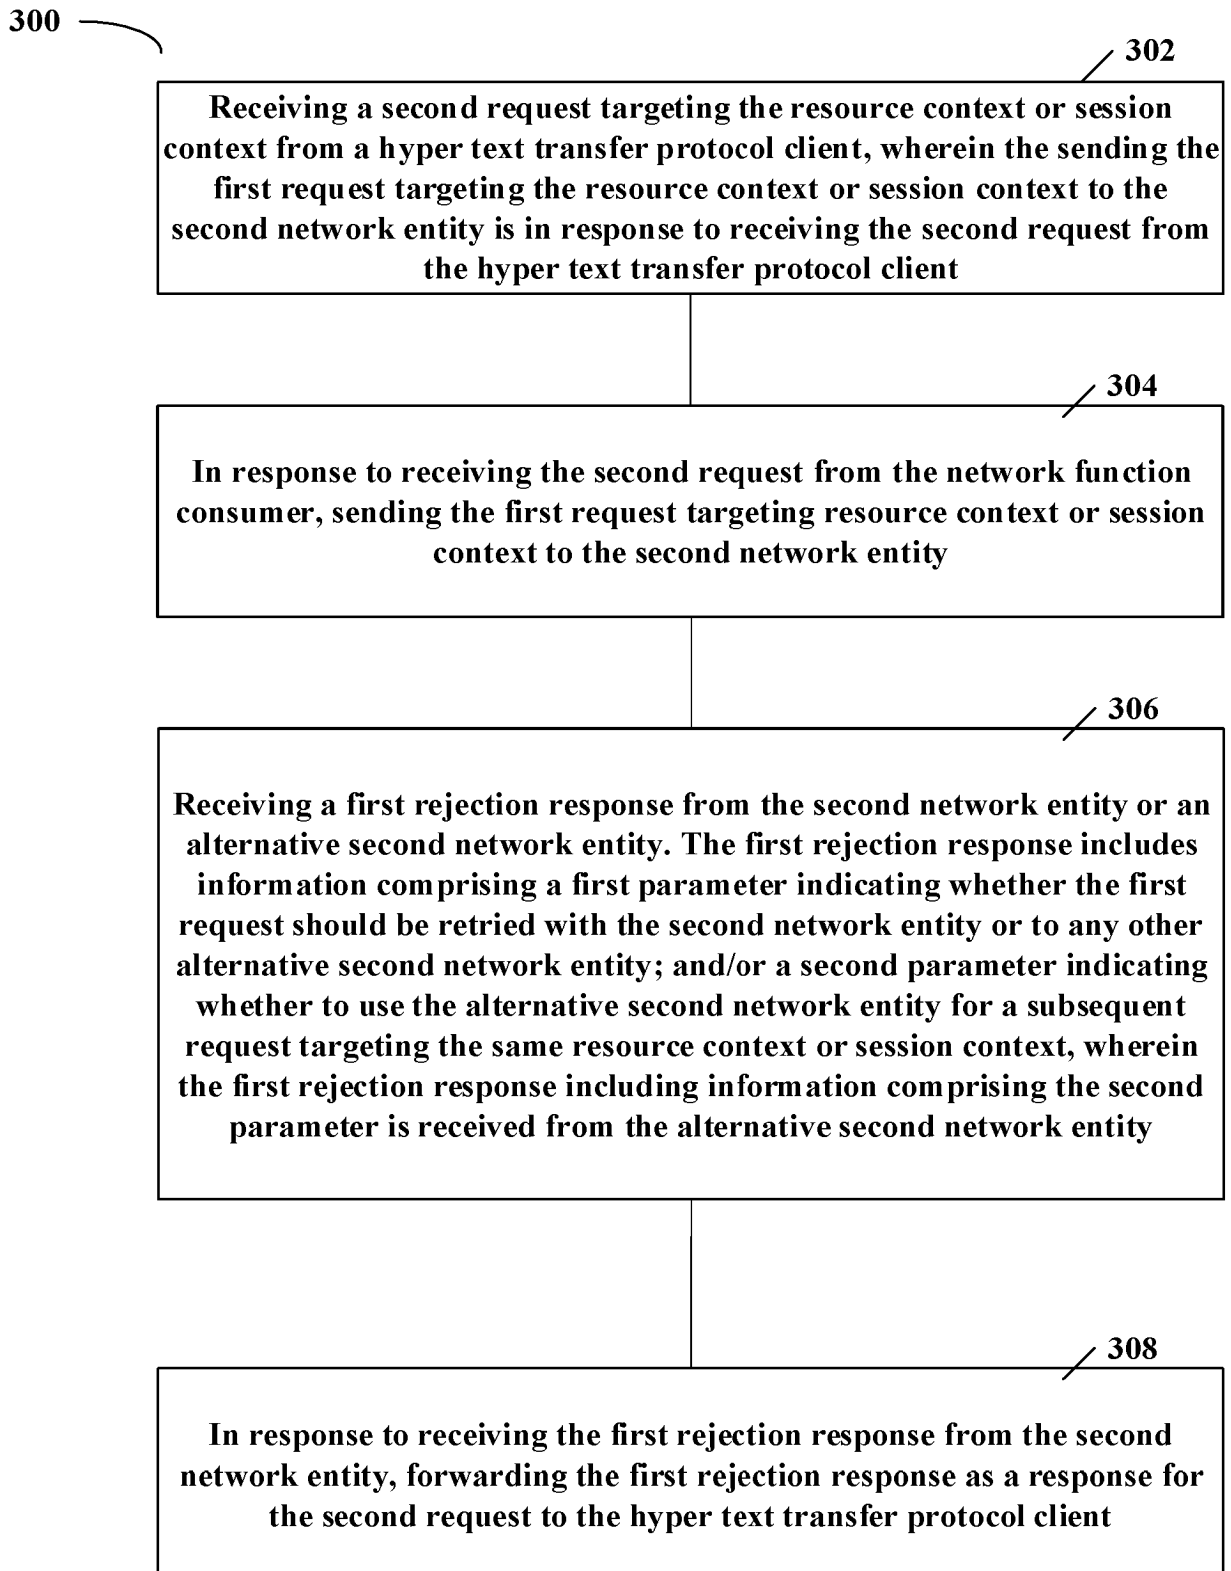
300

302

Receiving a second request targeting the resource context or session context from a hyper text transfer protocol client, wherein the sending the first request targeting the resource context or session context to the second network entity is in response to receiving the second request from the hyper text transfer protocol client

304

In response to receiving the second request from the network function consumer, sending the first request targeting resource context or session context to the second network entity

306

Receiving a first rejection response from the second network entity or an alternative second network entity. The first rejection response includes information comprising a first parameter indicating whether the first request should be retried with the second network entity or to any other alternative second network entity; and/or a second parameter indicating whether to use the alternative second network entity for a subsequent request targeting the same resource context or session context, wherein the first rejection response including information comprising the second parameter is received from the alternative second network entity

308

In response to receiving the first rejection response from the second network entity, forwarding the first rejection response as a response for the second request to the hyper text transfer protocol client